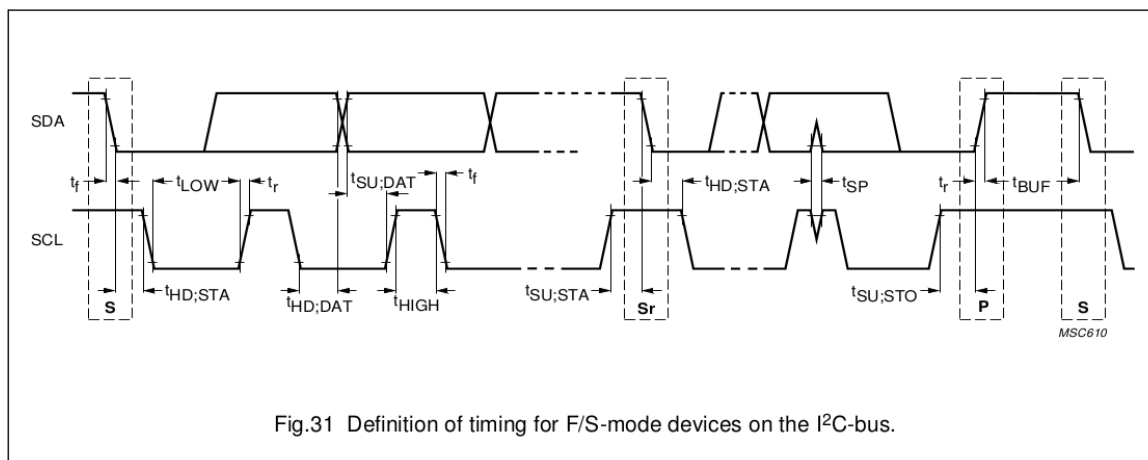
SDA

$t_f$ $t_{LOW}$ $t_r$ $t_{SU;DAT}$ $t_f$ $t_{HD;STA}$ $t_{SP}$ $t_r$ $t_{BUF}$

SCL

S $t_{HD;STA}$ $t_{HD;DAT}$ $t_{HIGH}$ $t_{SU;STA}$ Sr $t_{SU;STO}$ P S

MSC610

Fig.31 Definition of timing for F/S-mode devices on the I$^2$C-bus.